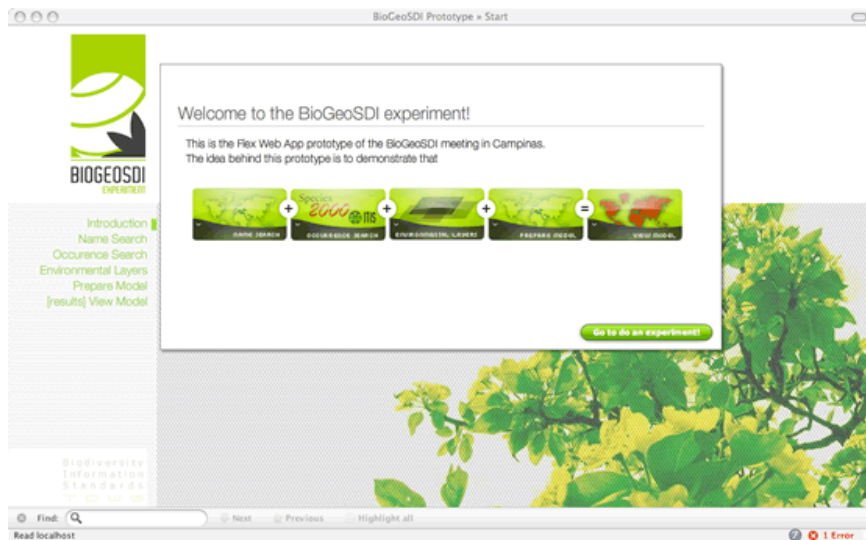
BioGeoSDI Prototype » Start

BIOGEOSDI
EXPERIMENT

Introduction
Name Search
Occurence Search
Environmental Layers
Prepare Model
[results] View Model

Biodiversity
Information
Standards

Welcome to the BioGeoSDI experiment!

This is the Flex Web App prototype of the BioGeoSDI meeting in Campinas.
The idea behind this prototype is to demonstrate that

NAME SEARCH + Species 2000 ITIS OCCURRENCE SEARCH + ENVIRONMENTAL LAYERS + PREPARE MODEL = VIEW MODEL

Go to do an experiment!

Find: Next Previous Highlight all

Read localhost

1 Error